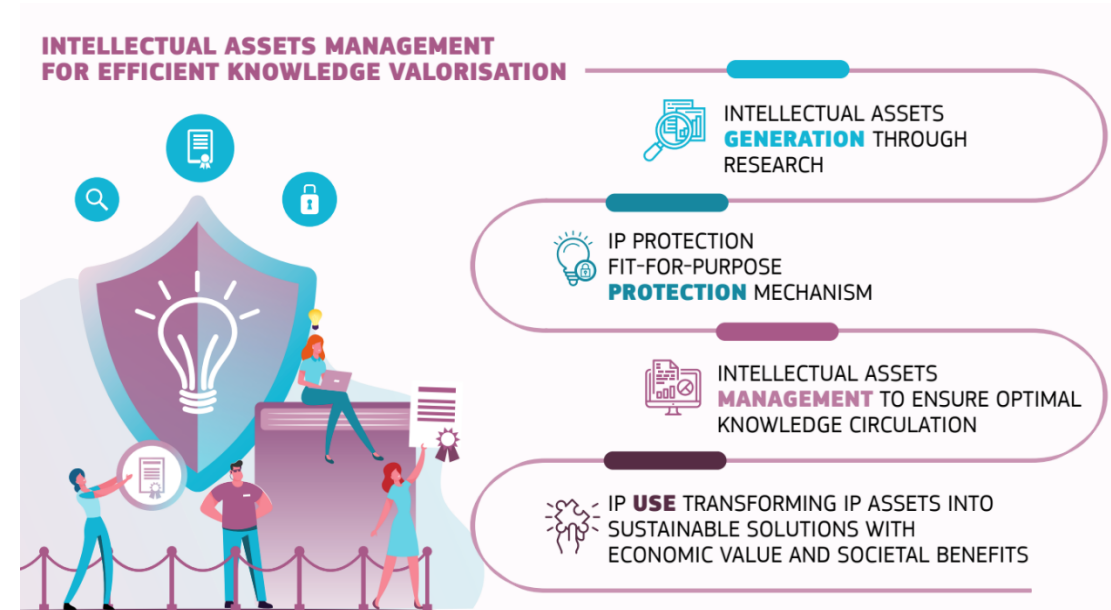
INTELLECTUAL ASSETS MANAGEMENT FOR EFFICIENT KNOWLEDGE VALORISATION

INTELLECTUAL ASSETS GENERATION THROUGH RESEARCH

IP PROTECTION FIT-FOR-PURPOSE PROTECTION MECHANISM

INTELLECTUAL ASSETS MANAGEMENT TO ENSURE OPTIMAL KNOWLEDGE CIRCULATION

IP USE TRANSFORMING IP ASSETS INTO SUSTAINABLE SOLUTIONS WITH ECONOMIC VALUE AND SOCIETAL BENEFITS